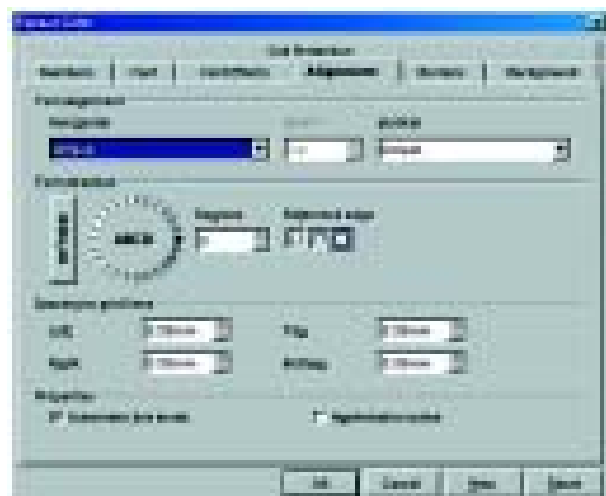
Format Cells

Cell Protection
Numbers | Font | Font Effects | Alignment | Borders | Background

Text alignment
Horizontal
Default
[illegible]
Vertical
Default

Text orientation
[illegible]
ABCD
Degrees
0
Reference edge

Spacing to contents
Left
0.35mm
Top
0.35mm
Right
0.35mm
Bottom
0.35mm

Properties
Automatic line break
Hyphenation active

OK
Cancel
Help
Reset